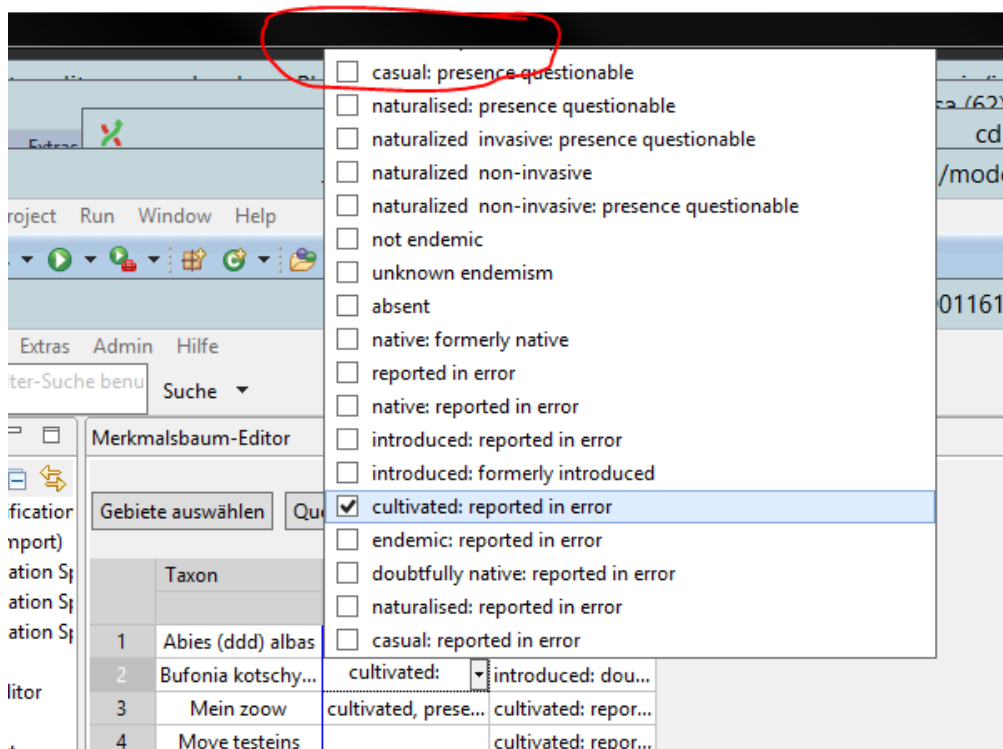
casual: presence questionable
naturalised: presence questionable
naturalized invasive: presence questionable
naturalized non-invasive
naturalized non-invasive: presence questionable
not endemic
unknown endemism
absent
native: formerly native
reported in error
native: reported in error
introduced: reported in error
introduced: formerly introduced
cultivated: reported in error
endemic: reported in error
doubtfully native: reported in error
naturalised: reported in error
casual: reported in error

Extras
ca (62)
cd
/mode
roject Run Window Help
01161
Extras Admin Hilfe
ter-Suche benu
Suche
Merkmalsbaum-Editor
fication
nport)
ation S
ation S
ation S
litor
Gebiete auswählen
Qu

| | Taxon | | |
|---|---|---|---|
| 1 | Abies (ddd) albas | | |
| 2 | Bufonia kotschy... | cultivated: | introduced: dou... |
| 3 | Mein zoow | cultivated, prese... | cultivated: repor... |
| 4 | Move testeins | | cultivated: repor... |